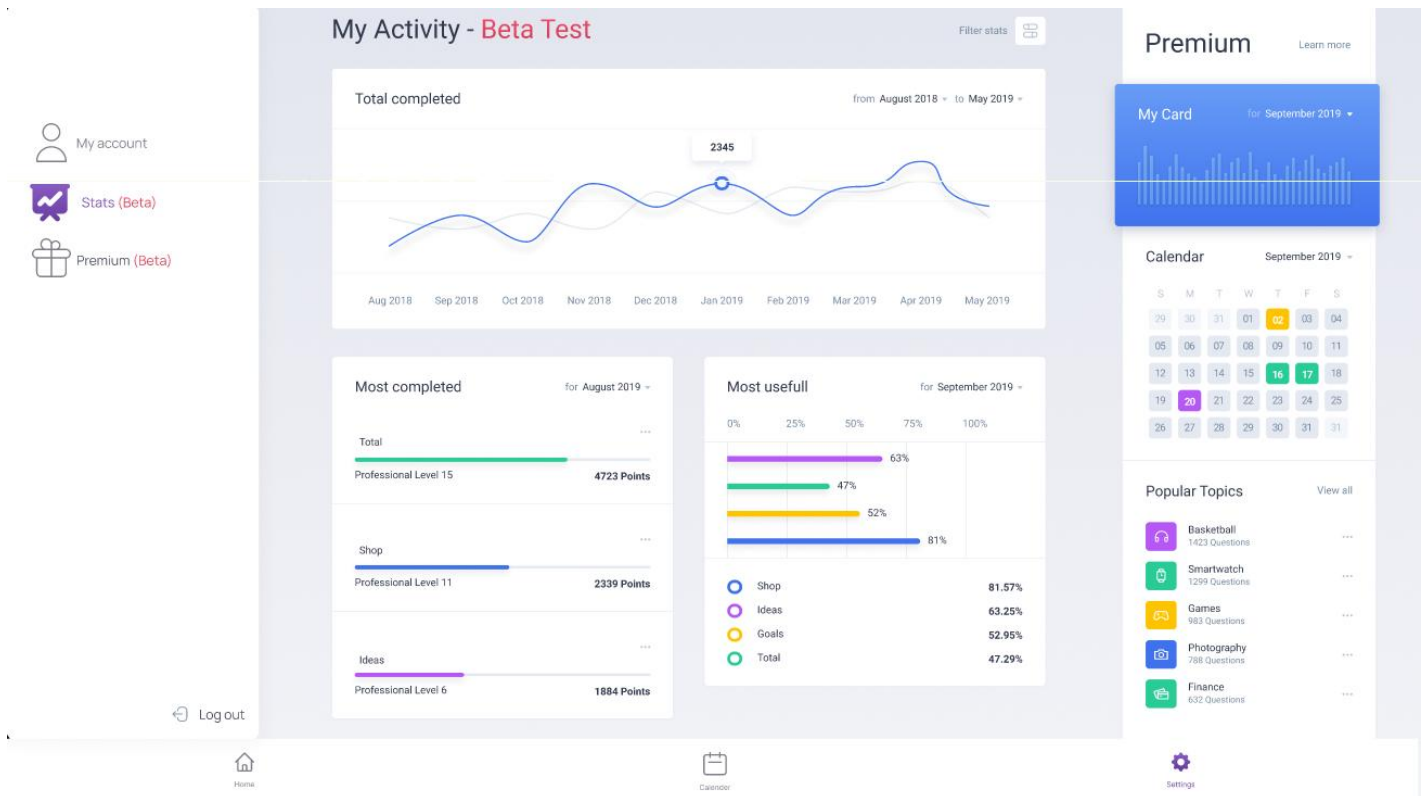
My account

Stats (Beta)

Premium (Beta)

Log out

My Activity - Beta Test

Filter stats

Total completed

from August 2018 to May 2019

2345

Aug 2018 Sep 2018 Oct 2018 Nov 2018 Dec 2018 Jan 2019 Feb 2019 Mar 2019 Apr 2019 May 2019

Most completed

for August 2019

Total
Professional Level 15 4723 Points

Shop
Professional Level 11 2339 Points

Ideas
Professional Level 6 1884 Points

Most usefull

for September 2019

0% 25% 50% 75% 100%

63%
47%
52%
81%

| | |
|---|---|
| Shop | 81.57% |
| Ideas | 63.25% |
| Goals | 52.95% |
| Total | 47.29% |

Premium

Learn more

My Card

for September 2019

Calendar

September 2019

| S | M | T | W | T | F | S |
|---|---|---|---|---|---|---|
| 29 | 30 | 31 | 01 | 02 | 03 | 04 |
| 05 | 06 | 07 | 08 | 09 | 10 | 11 |
| 12 | 13 | 14 | 15 | 16 | 17 | 18 |
| 19 | 20 | 21 | 22 | 23 | 24 | 25 |
| 26 | 27 | 28 | 29 | 30 | 31 | 31 |

Popular Topics

View all

Basketball
1423 Questions

Smartwatch
1299 Questions

Games
983 Questions

Photography
788 Questions

Finance
632 Questions

Home

Calender

Settings